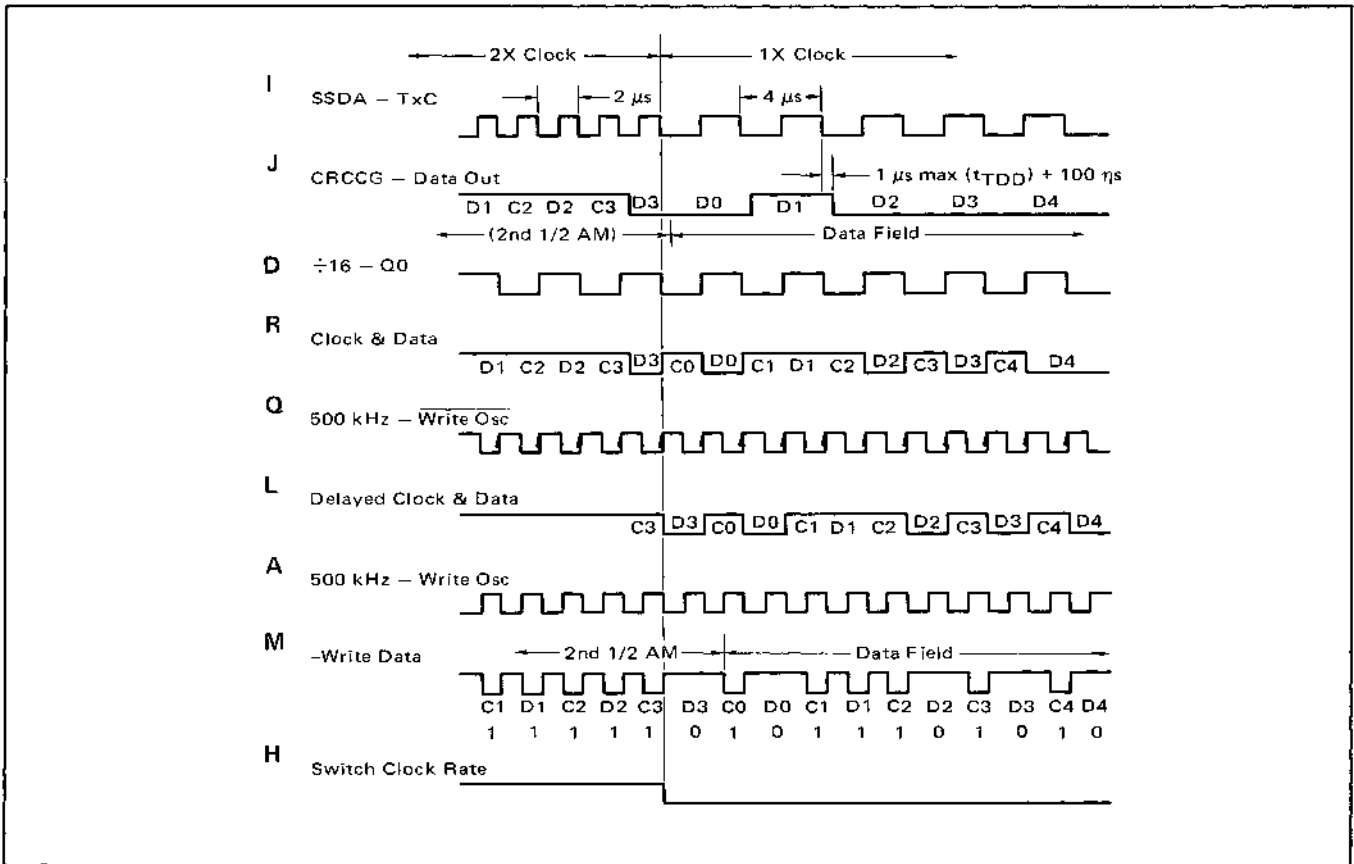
2X Clock
1X Clock

I
SSDA – TxC
2 $\mu s$
4 $\mu s$

J
CRCCG – Data Out
1 $\mu s$ max ($t_{TDD}$) + 100 $\eta s$
D1 C2 D2 C3 D3 D0 D1 D2 D3 D4
(2nd 1/2 AM)
Data Field

D
÷16 – Q0

R
Clock & Data
D1 C2 D2 C3 D3 C0 D0 C1 D1 C2 D2 C3 D3 C4 D4

Q
500 kHz – $\overline{\text{Write Osc}}$

L
Delayed Clock & Data
C3 D3 C0 D0 C1 D1 C2 D2 C3 D3 C4 D4

A
500 kHz – Write Osc

M
–Write Data
2nd 1/2 AM
Data Field
C1 D1 C2 D2 C3 D3 C0 D0 C1 D1 C2 D2 C3 D3 C4 D4
1 1 1 1 1 0 1 0 1 1 1 0 1 0 1 0

H
Switch Clock Rate